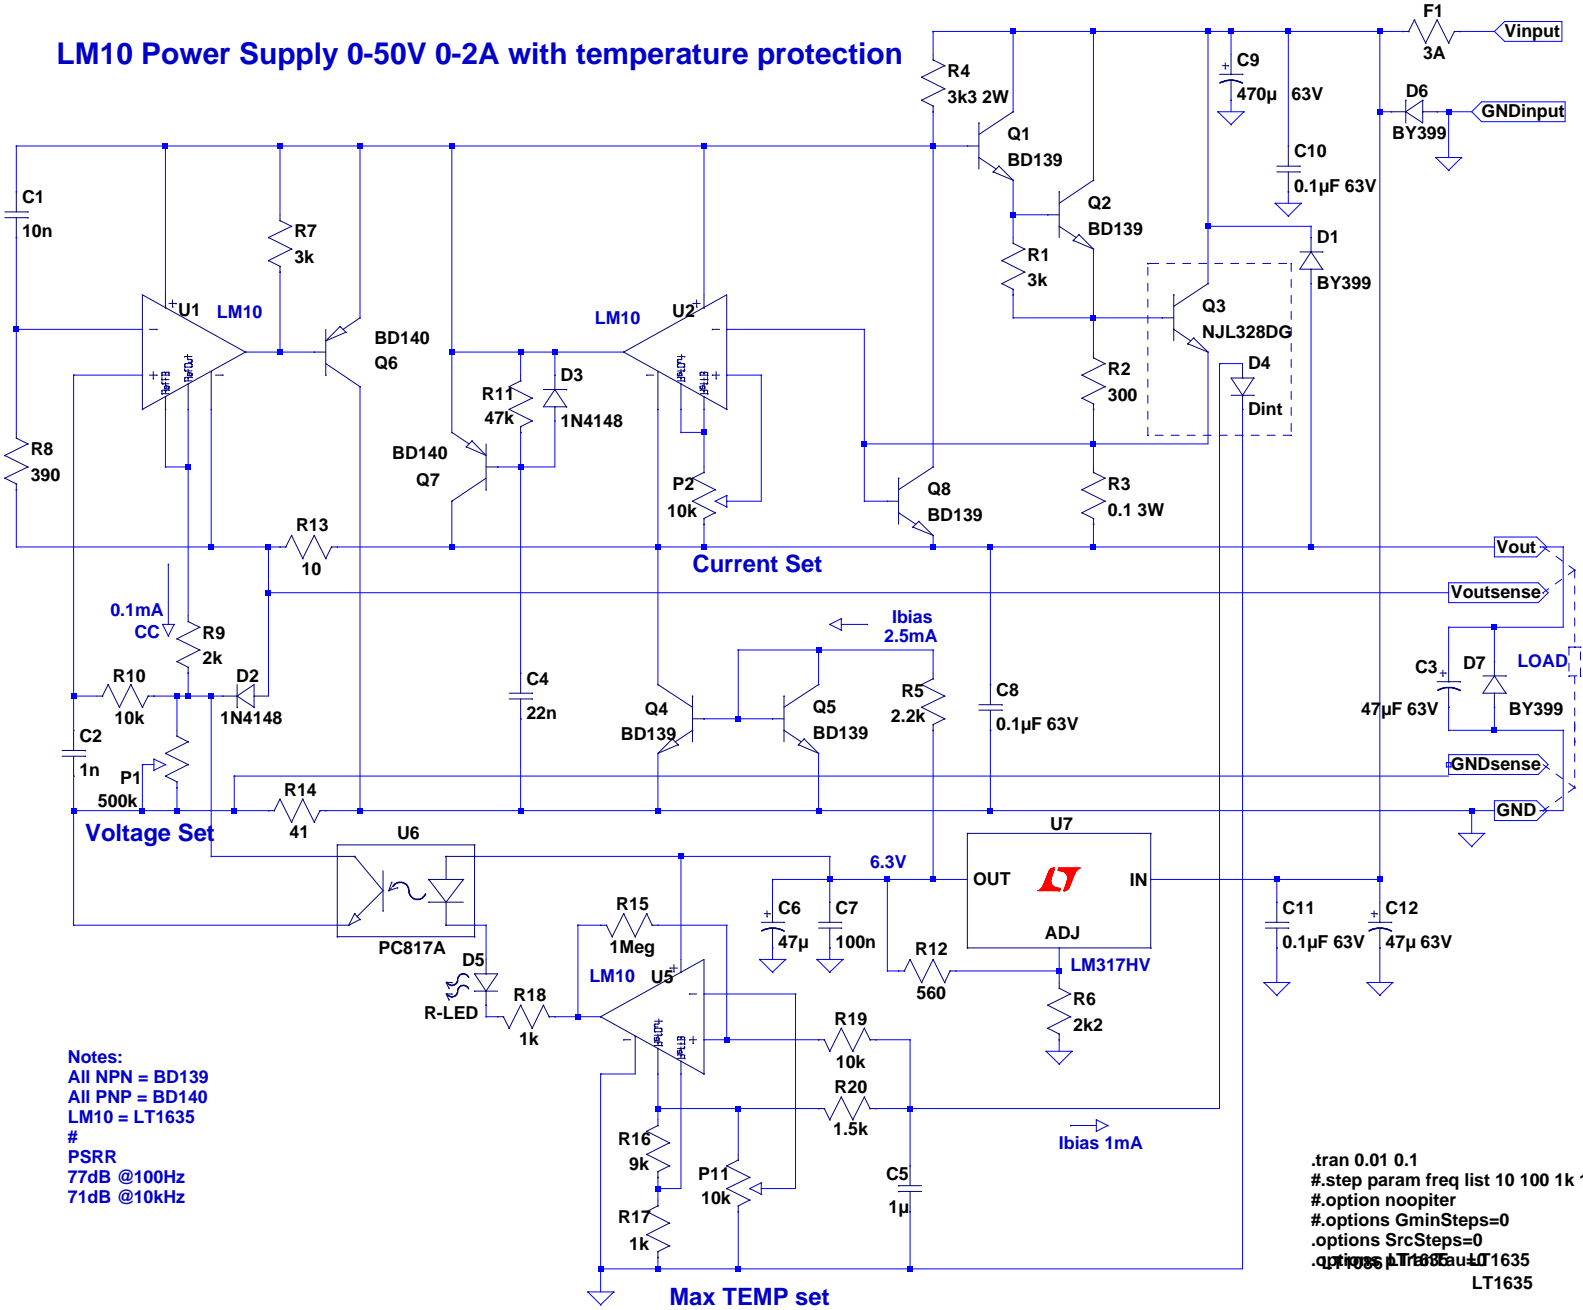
LM10 Power Supply 0-50V 0-2A with temperature protection

F1
3A
Vinput
R4
3k3 2W
C9
470µ
63V
D6
BY399
GNDinput
Q1
BD139
C10
0.1µF 63V
C1
10n
R7
3k
Q2
BD139
R1
3k
D1
BY399
U1
LM10
BD140
Q6
LM10
U2
Q3
NJL328DG
R11
47k
D3
1N4148
R2
300
D4
Dint
R8
390
BD140
Q7
P2
10k
Q8
BD139
R3
0.1 3W
R13
10
Current Set
Vout
Voutsense
0.1mA
CC
R9
2k
Ibias
2.5mA
R10
10k
D2
1N4148
C4
22n
Q4
BD139
Q5
BD139
R5
2.2k
C8
0.1µF 63V
C3
D7
LOAD
47µF 63V
BY399
C2
1n
P1
500k
R14
41
GNDsense
GND
Voltage Set
U6
U7
6.3V
OUT
IN
PC817A
C6
47µ
C7
100n
ADJ
C11
0.1µF 63V
C12
47µ 63V
R15
1Meg
R12
560
LM317HV
D5
LM10
U5
R-LED
R18
1k
R6
2k2
R19
10k
Notes:
All NPN = BD139
All PNP = BD140
LM10 = LT1635
#
PSRR
77dB @100Hz
71dB @10kHz
R20
1.5k
R16
9k
Ibias 1mA
P11
10k
C5
1µ
R17
1k
.tran 0.01 0.1
#.step param freq list 10 100 1k
#.option noopiter
#.options GminSteps=0
.options SrcSteps=0
.options plotwinsize=0
LT1635
LT1635
Max TEMP set